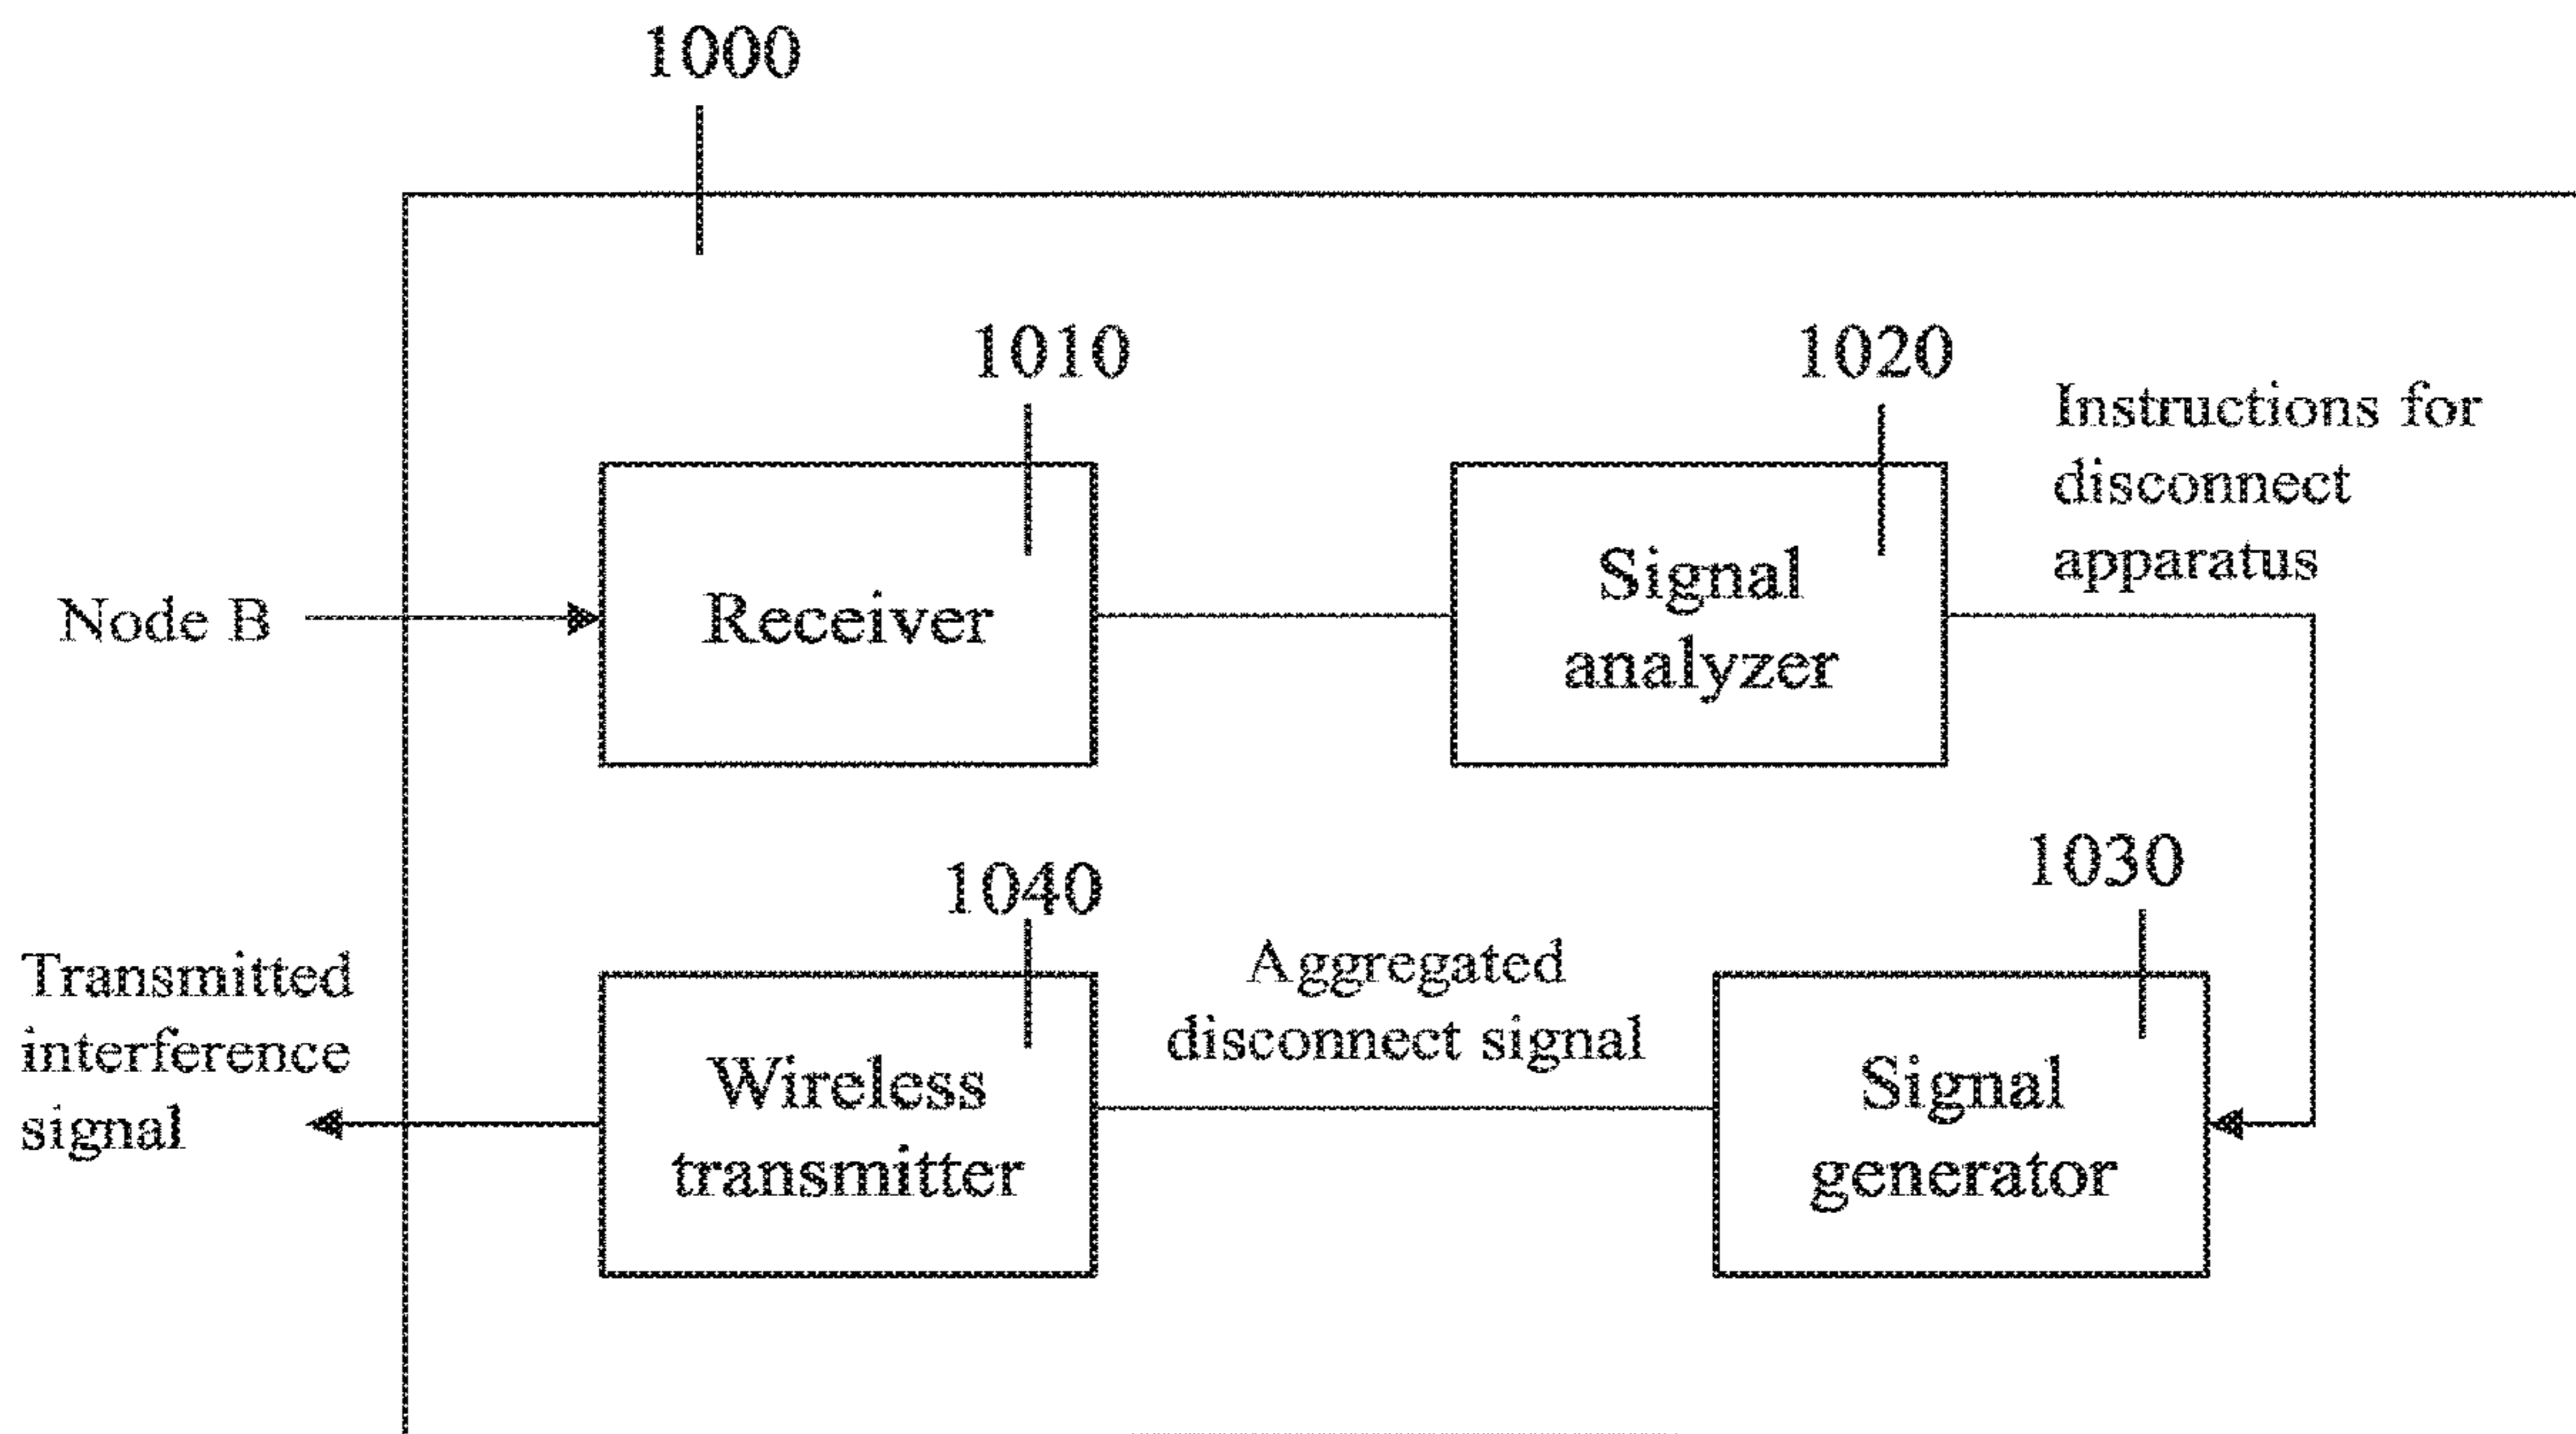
1000

1010

1020

Instructions for disconnect apparatus

Node B

Receiver

Signal analyzer

1040

1030

Transmitted interference signal

Aggregated disconnect signal

Wireless transmitter

Signal generator